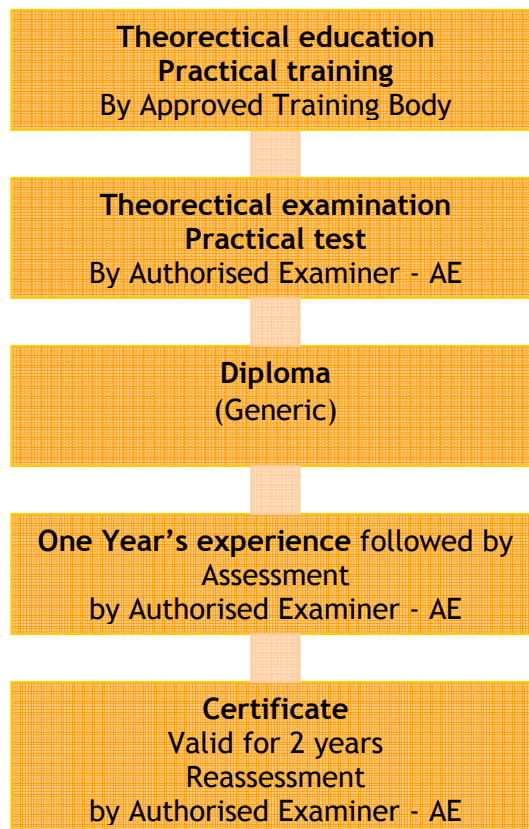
**Theorectical education**
**Practical training**
By Approved Training Body

**Theorectical examination**
**Practical test**
By Authorised Examiner - AE

**Diploma**
(Generic)

**One Year's experience** followed by Assessment
by Authorised Examiner - AE

**Certificate**
Valid for 2 years
Reassessment
by Authorised Examiner - AE